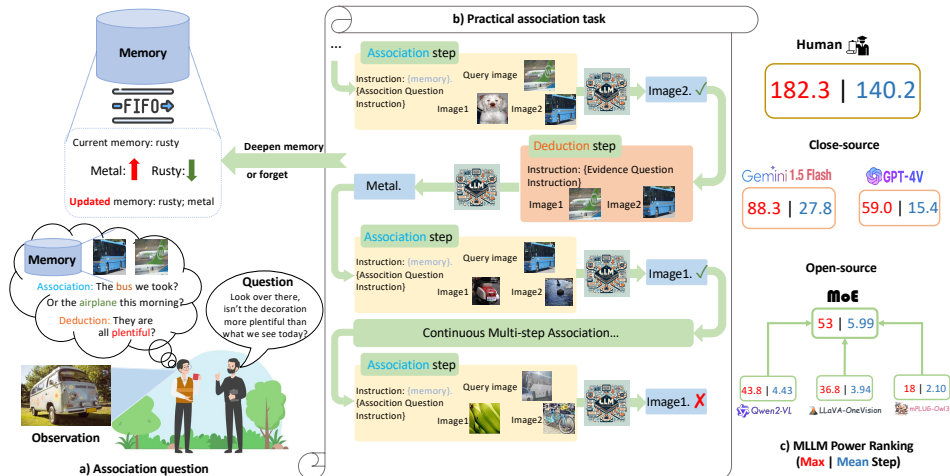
Memory

FIFO

Current memory: rusty

Metal: ↑ Rusty: ↓

Updated memory: rusty; metal

Deepen memory or forget

Memory

Association: The bus we took? Or the airplane this morning?

Deduction: They are all plentiful?

Question
Look over there, isn't the decoration more plentiful than what we see today?

Observation

a) Association question

b) Practical association task

...

Association step
Instruction: {memory}. {Association Question Instruction}
Query image
Image1 Image2
Image2. ✓

Deduction step
Instruction: {Evidence Question Instruction}
Image1 Image2

Metal.

Association step
Instruction: {memory}. {Association Question Instruction}
Query image
Image1 Image2
Image1. ✓

Continuous Multi-step Association...

Association step
Instruction: {memory}. {Association Question Instruction}
Query image
Image1 Image2
Image1. ✗

Human

182.3 | 140.2

Close-source

Gemini 1.5 Flash GPT-4V

88.3 | 27.8 59.0 | 15.4

Open-source

MoE

53 | 5.99

43.8 | 4.43 36.8 | 3.94 18 | 2.10

Qwen2-VL LLaVA-OneVision mPLUG-Owl3

c) MLLM Power Ranking (Max | Mean Step)